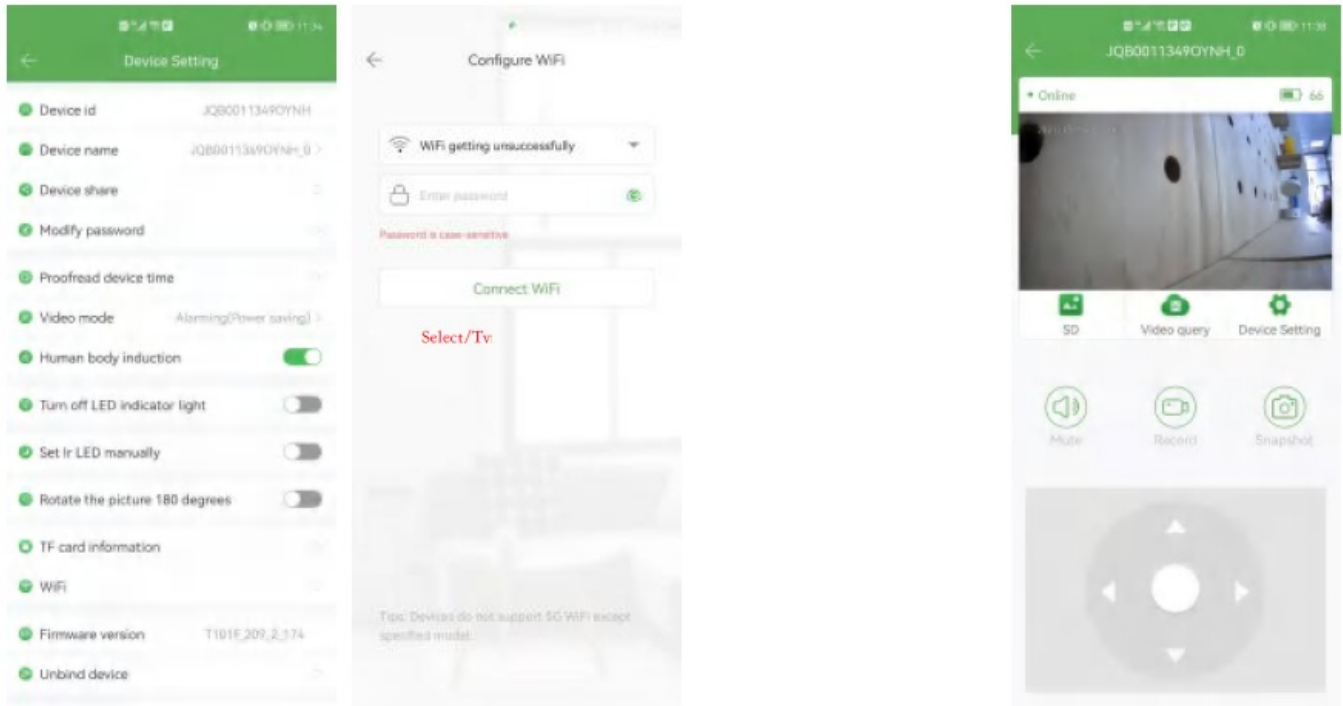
Device Setting

Device id JQB0011349OYNH

Device name JQB0011349OYNH_0

Device share

Modify password

Proofread device time

Video mode Alarming(Power saving)

Human body induction

Turn off LED indicator light

Set Ir LED manually

Rotate the picture 180 degrees

TF card information

WiFi

Firmware version T101F_209_2_174

Unbind device

Configure WiFi

WiFi getting unsuccessfully

Enter password

Password is case-sensetive

Connect WiFi

Select/Tv

Tips: Devices do not support 5G WiFi except specified model.

JQB0011349OYNH_0

• Online

66

SD

Video query

Device Setting

Mute

Record

Snapshot